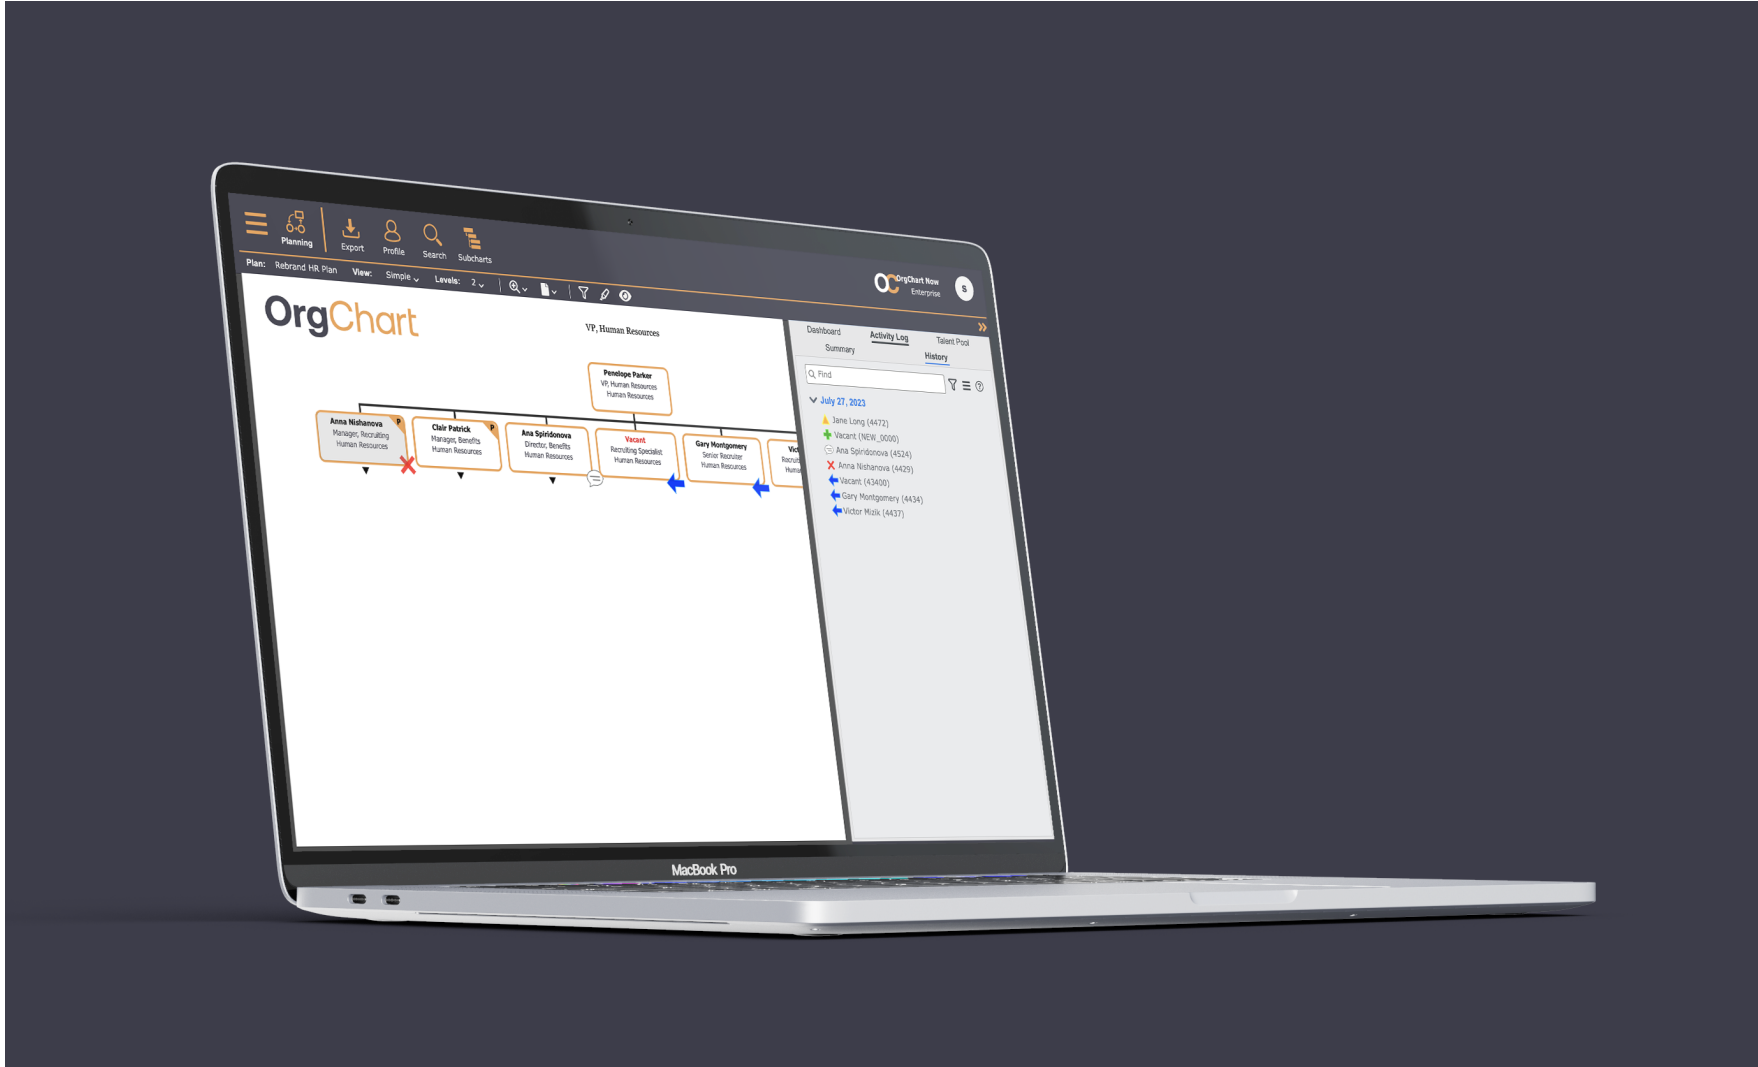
Planning Export Profile Search Subcharts

Plan: Rebrand HR Plan View: Simple Levels: 2

OrgChart Now Enterprise

S

OrgChart

VP, Human Resources

Penelope Parker
VP, Human Resources
Human Resources

Anna Nishanova
Manager, Recruiting
Human Resources

P

Clair Patrick
Manager, Benefits
Human Resources

P

Ana Spiridonova
Director, Benefits
Human Resources

Vacant
Recruiting Specialist
Human Resources

Gary Montgomery
Senior Recruiter
Human Resources

Vic
Recruit
Huma

Dashboard Activity Log Talent Pool
Summary History

Find

July 27, 2023
Jane Long (4472)
Vacant (NEW_0000)
Ana Spiridonova (4524)
Anna Nishanova (4429)
Vacant (43400)
Gary Montgomery (4434)
Victor Mizik (4437)

MacBook Pro